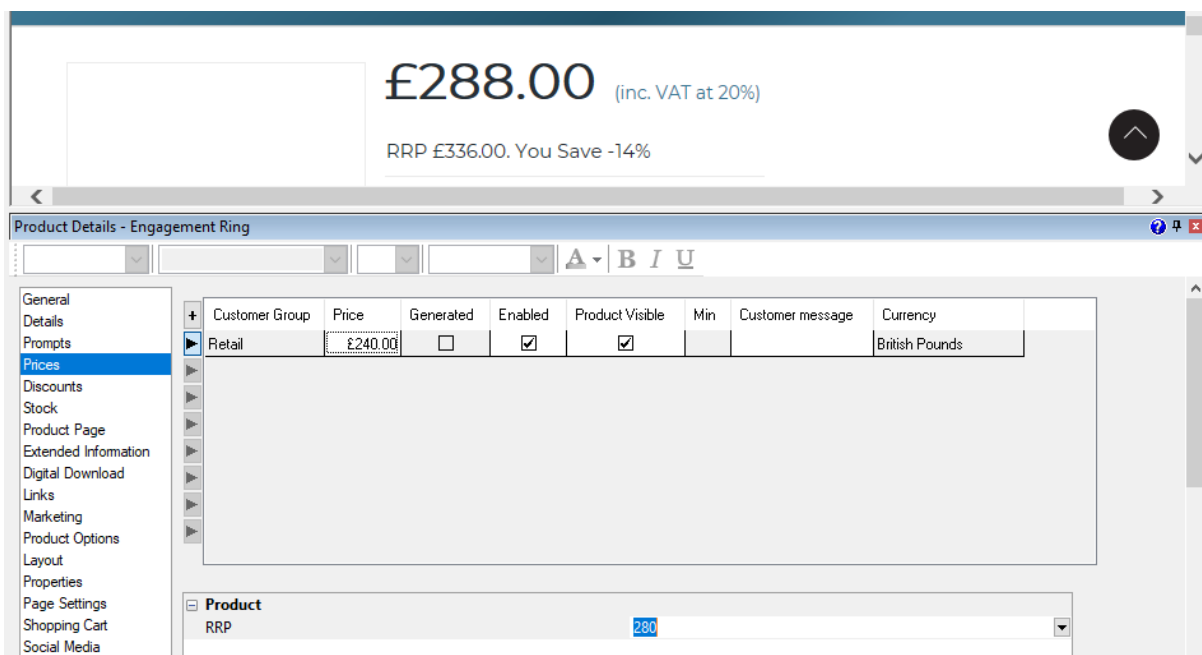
£288.00 (inc. VAT at 20%)

RRP £336.00. You Save -14%

Product Details - Engagement Ring

A B I U

General
Details
Prompts
Prices
Discounts
Stock
Product Page
Extended Information
Digital Download
Links
Marketing
Product Options
Layout
Properties
Page Settings
Shopping Cart
Social Media

| Customer Group | Price | Generated | Enabled | Product Visible | Min | Customer message | Currency |
|---|---|---|---|---|---|---|---|
| Retail | £240.00 | ☐ | ☑ | ☑ | | | British Pounds |

Product
RRP 280